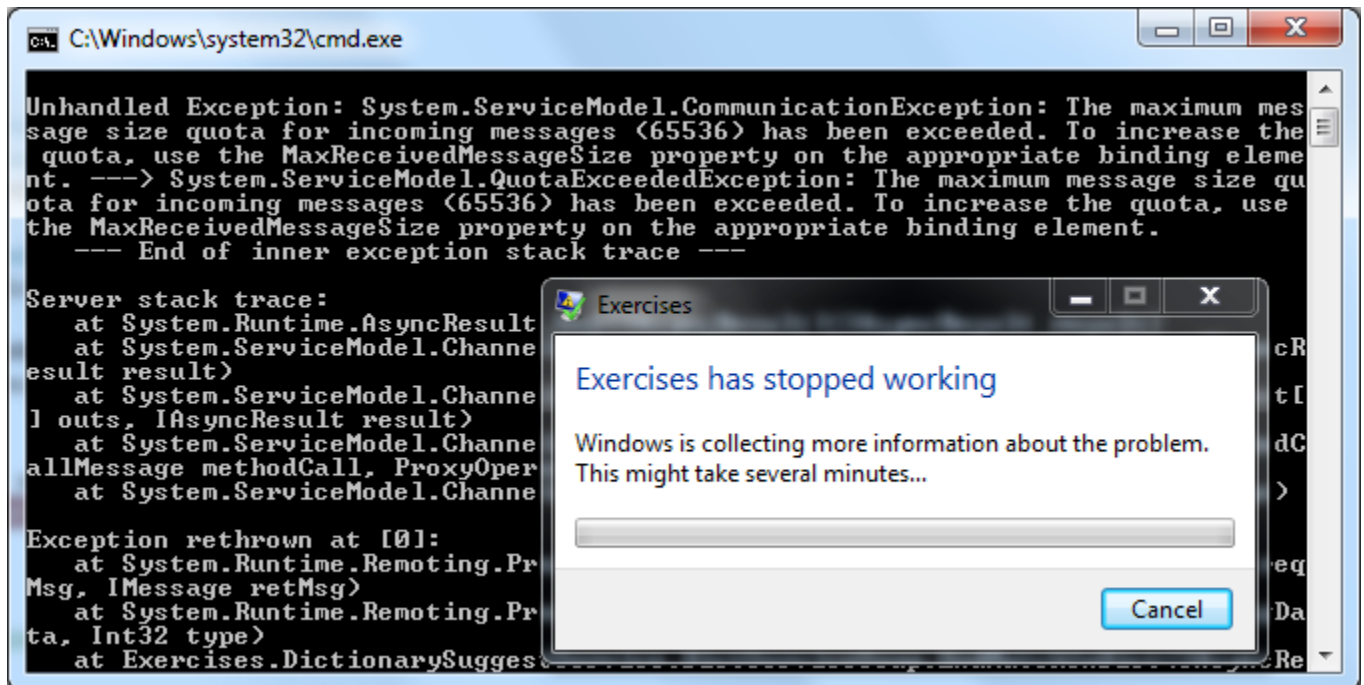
C:\Windows\system32\cmd.exe

Unhandled Exception: System.ServiceModel.CommunicationException: The maximum message size quota for incoming messages (65536) has been exceeded. To increase the quota, use the MaxReceivedMessageSize property on the appropriate binding element. ---> System.ServiceModel.QuotaExceededException: The maximum message size quota for incoming messages (65536) has been exceeded. To increase the quota, use the MaxReceivedMessageSize property on the appropriate binding element.
--- End of inner exception stack trace ---

Server stack trace:
at System.Runtime.AsyncResult
at System.ServiceModel.Channe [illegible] cR
esult result)
at System.ServiceModel.Channe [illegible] t[
] outs, IAsyncResult result)
at System.ServiceModel.Channe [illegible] dC
allMessage methodCall, ProxyOper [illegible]
at System.ServiceModel.Channe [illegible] )

Exception rethrown at [0]:
at System.Runtime.Remoting.Pr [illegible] eq
Msg, IMessage retMsg)
at System.Runtime.Remoting.Pr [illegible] Da
ta, Int32 type)
at Exercises.DictionarySugges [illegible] Re

Exercises

Exercises has stopped working

Windows is collecting more information about the problem. This might take several minutes...

Cancel